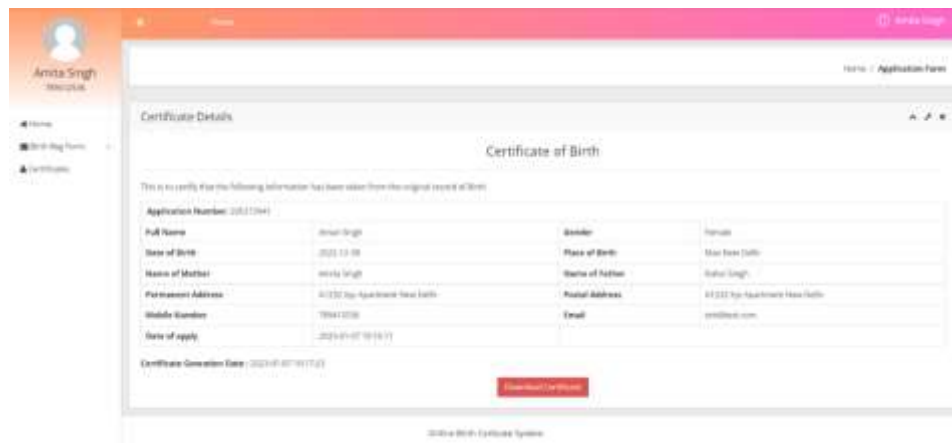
Home

Amita Singh

Amita Singh
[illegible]

Home

Birth Reg Form

Certificate

Home / Application Form

Certificate Details

Certificate of Birth

This is to certify that the following information has been taken from the original record of Birth

Application Number: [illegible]

| Full Name | Aman Singh | Gender | Female |
|---|---|---|---|
| Date of Birth | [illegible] | Place of Birth | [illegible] New Delhi |
| Name of Mother | Amita Singh | Name of Father | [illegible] Singh |
| Permanent Address | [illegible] Apartment New Delhi | Postal Address | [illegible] Apartment New Delhi |
| Mobile Number | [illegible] | Email | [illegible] |
| Date of apply | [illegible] | | |

Certificate Generation Date : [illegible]

Download Certificate

Online Birth Certificate System